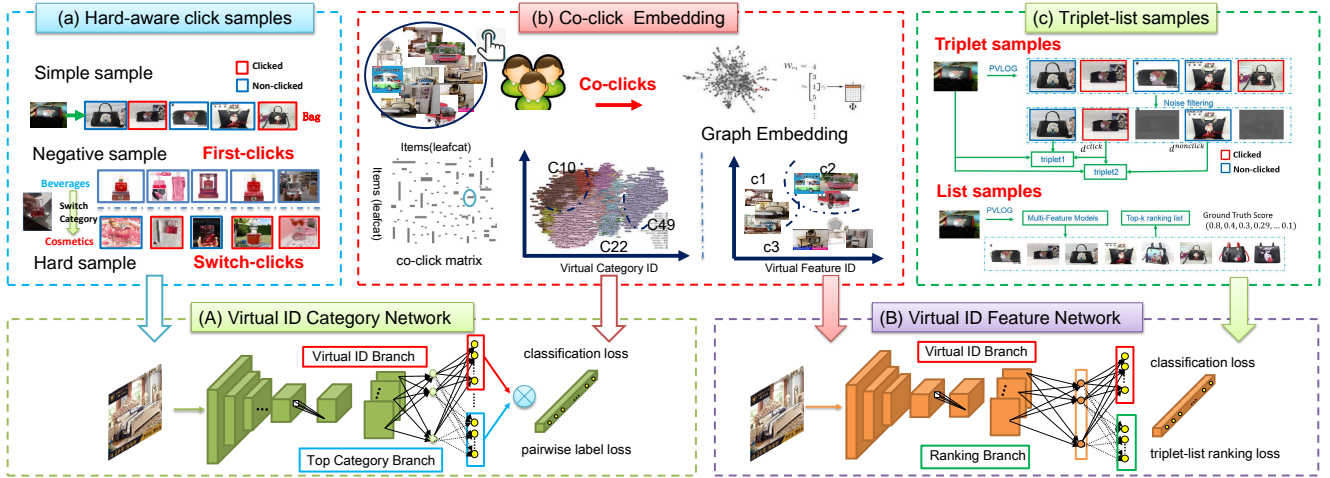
(a) Hard-aware click samples

Clicked
Non-clicked

Simple sample

Bag

Negative sample

First-clicks

Beverages
Switch Category
Cosmetics

Hard sample

Switch-clicks

(b) Co-click Embedding

Co-clicks

Graph Embedding

Items(leafcat)

Items (leafcat)

co-click matrix

C10
C49
C22

Virtual Category ID

c1
c2
c3

Virtual Feature ID

(c) Triplet-list samples

Triplet samples

PVLOG

Noise filtering

$d^{click}$

$d^{nonclick}$

triplet1

triplet2

Clicked
Non-clicked

List samples

PVLOG

Multi-Feature Models

Top-k ranking list

Ground Truth Score
(0.8, 0.4, 0.3, 0.29, ... 0.1)

(A) Virtual ID Category Network

Virtual ID Branch

classification loss

pairwise label loss

Top Category Branch

(B) Virtual ID Feature Network

Virtual ID Branch

classification loss

Ranking Branch

triplet-list ranking loss